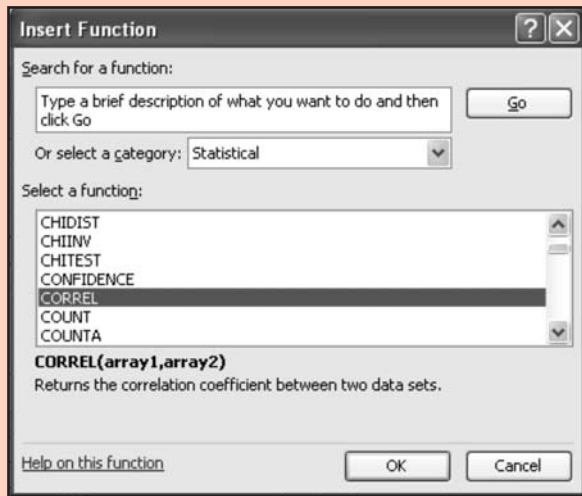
Insert Function

Search for a function:

Type a brief description of what you want to do and then click Go

Go

Or select a category: Statistical

Select a function:

CHIDIST
CHIINV
CHITEST
CONFIDENCE
CORREL
COUNT
COUNTA

CORREL(array1,array2)
Returns the correlation coefficient between two data sets.

Help on this function

OK

Cancel